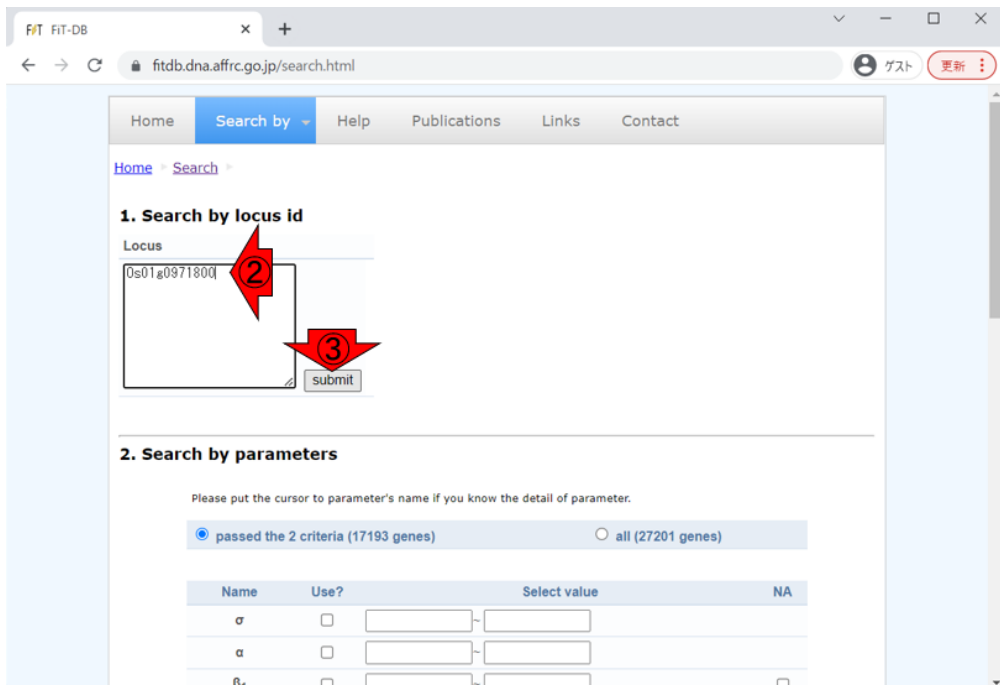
FiT FiT-DB ×  +

fitdb.dna.affrc.go.jp/search.html

ゲスト 更新

Home Search by Help Publications Links Contact

Home ▸ Search ▸

1. Search by locus id

Locus

Os01g0971800

②

③

submit

2. Search by parameters

Please put the cursor to parameter's name if you know the detail of parameter.

passed the 2 criteria (17193 genes)

all (27201 genes)

| Name | Use? | Select value | NA |
|---|---|---|---|
| σ | | ~ | |
| α | | ~ | |
| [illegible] | | ~ | |